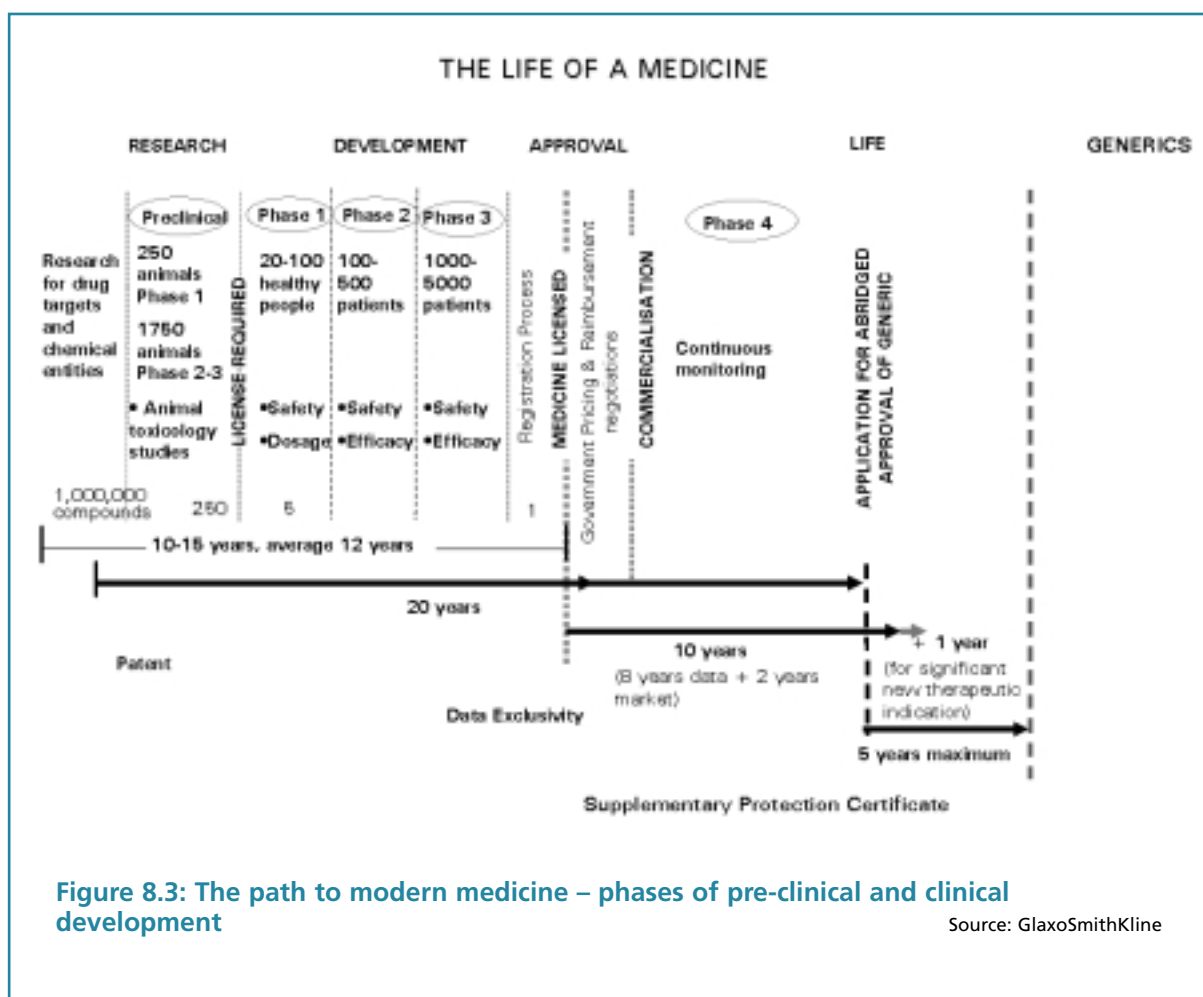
THE LIFE OF A MEDICINE

RESEARCH DEVELOPMENT APPROVAL LIFE GENERICS

Research for drug targets and chemical entities

Preclinical
250 animals Phase 1
1750 animals Phase 2-3
• Animal toxicology studies

LICENSE REQUIRED

Phase 1
20-100 healthy people
•Safety
•Dosage

Phase 2
100-500 patients
•Safety
•Efficacy

Phase 3
1000-5000 patients
•Safety
•Efficacy

Registration Process

MEDICINE LICENSED

Government Pricing & Reimbursement negotiations

COMMERCIALISATION

Phase 4
Continuous monitoring

APPLICATION FOR ABRIDGED APPROVAL OF GENERIC

1,000,000 compounds 250 5 1

10-15 years, average 12 years

20 years

Patent

10 years
(8 years data + 2 years market)

+ 1 year
(for significant new therapeutic indication)

Data Exclusivity

5 years maximum

Supplementary Protection Certificate

Figure 8.3: The path to modern medicine – phases of pre-clinical and clinical development

Source: GlaxoSmithKline